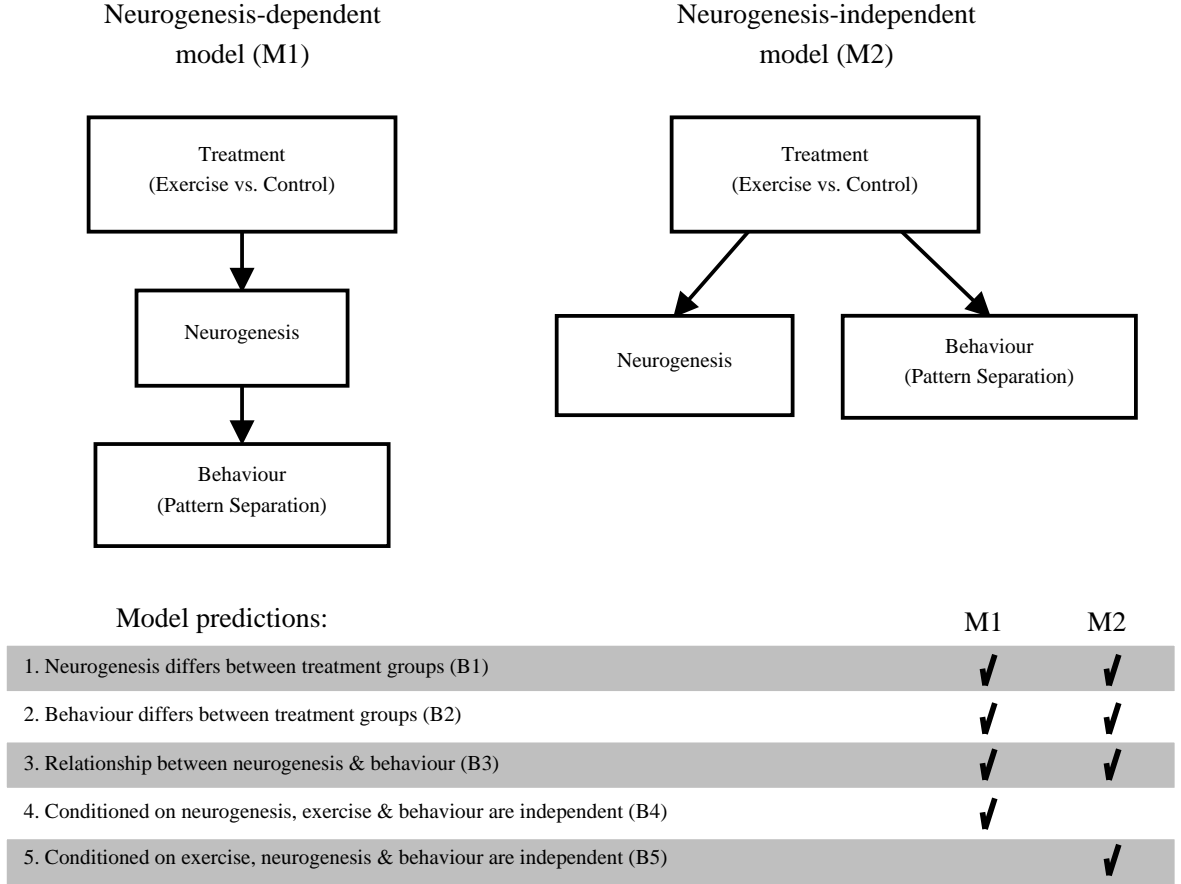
Neurogenesis-dependent model (M1)

Treatment
(Exercise vs. Control)

Neurogenesis

Behaviour
(Pattern Separation)

Neurogenesis-independent model (M2)

Treatment
(Exercise vs. Control)

Neurogenesis

Behaviour
(Pattern Separation)

| Model predictions: | M1 | M2 |
|---|---|---|
| 1. Neurogenesis differs between treatment groups (B1) | ✓ | ✓ |
| 2. Behaviour differs between treatment groups (B2) | ✓ | ✓ |
| 3. Relationship between neurogenesis & behaviour (B3) | ✓ | ✓ |
| 4. Conditioned on neurogenesis, exercise & behaviour are independent (B4) | ✓ | |
| 5. Conditioned on exercise, neurogenesis & behaviour are independent (B5) | | ✓ |